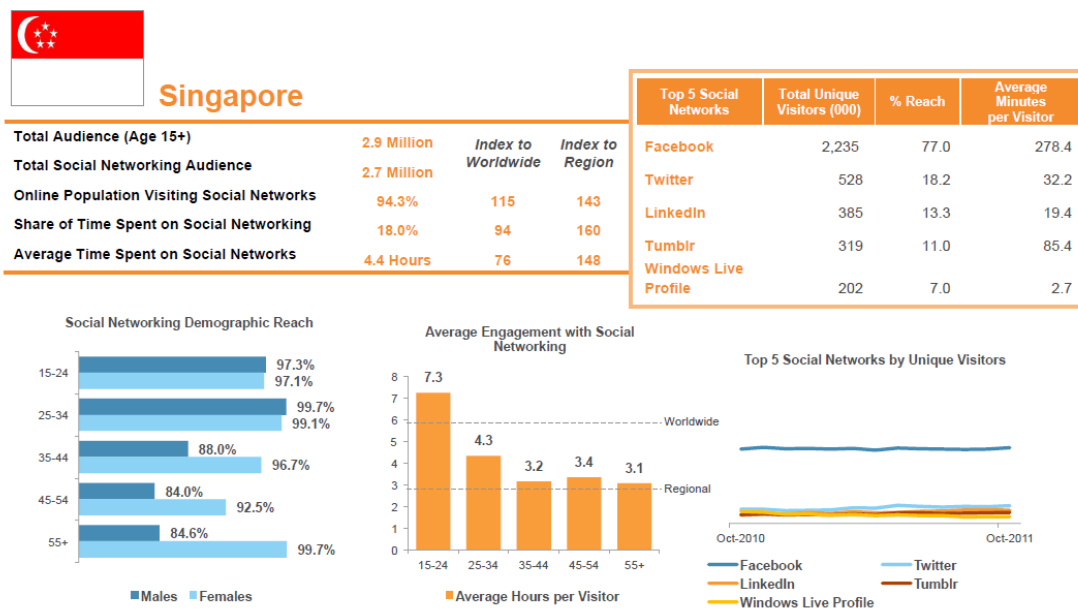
Singapore

| | | Index to Worldwide | Index to Region |
|---|---|---|---|
| Total Audience (Age 15+) | 2.9 Million | | |
| Total Social Networking Audience | 2.7 Million | | |
| Online Population Visiting Social Networks | 94.3% | 115 | 143 |
| Share of Time Spent on Social Networking | 18.0% | 94 | 160 |
| Average Time Spent on Social Networks | 4.4 Hours | 76 | 148 |

| Top 5 Social Networks | Total Unique Visitors (000) | % Reach | Average Minutes per Visitor |
|---|---|---|---|
| Facebook | 2,235 | 77.0 | 278.4 |
| Twitter | 528 | 18.2 | 32.2 |
| LinkedIn | 385 | 13.3 | 19.4 |
| Tumblr | 319 | 11.0 | 85.4 |
| Windows Live Profile | 202 | 7.0 | 2.7 |

Social Networking Demographic Reach

15-24 97.3% 97.1%
25-34 99.7% 99.1%
35-44 88.0% 96.7%
45-54 84.0% 92.5%
55+ 84.6% 99.7%

Males Females

Average Engagement with Social Networking

8 7 6 5 4 3 2 1 0
7.3 4.3 3.2 3.4 3.1
Worldwide
Regional
15-24 25-34 35-44 45-54 55+
Average Hours per Visitor

Top 5 Social Networks by Unique Visitors

Oct-2010 Oct-2011

Facebook Twitter
LinkedIn Tumblr
Windows Live Profile